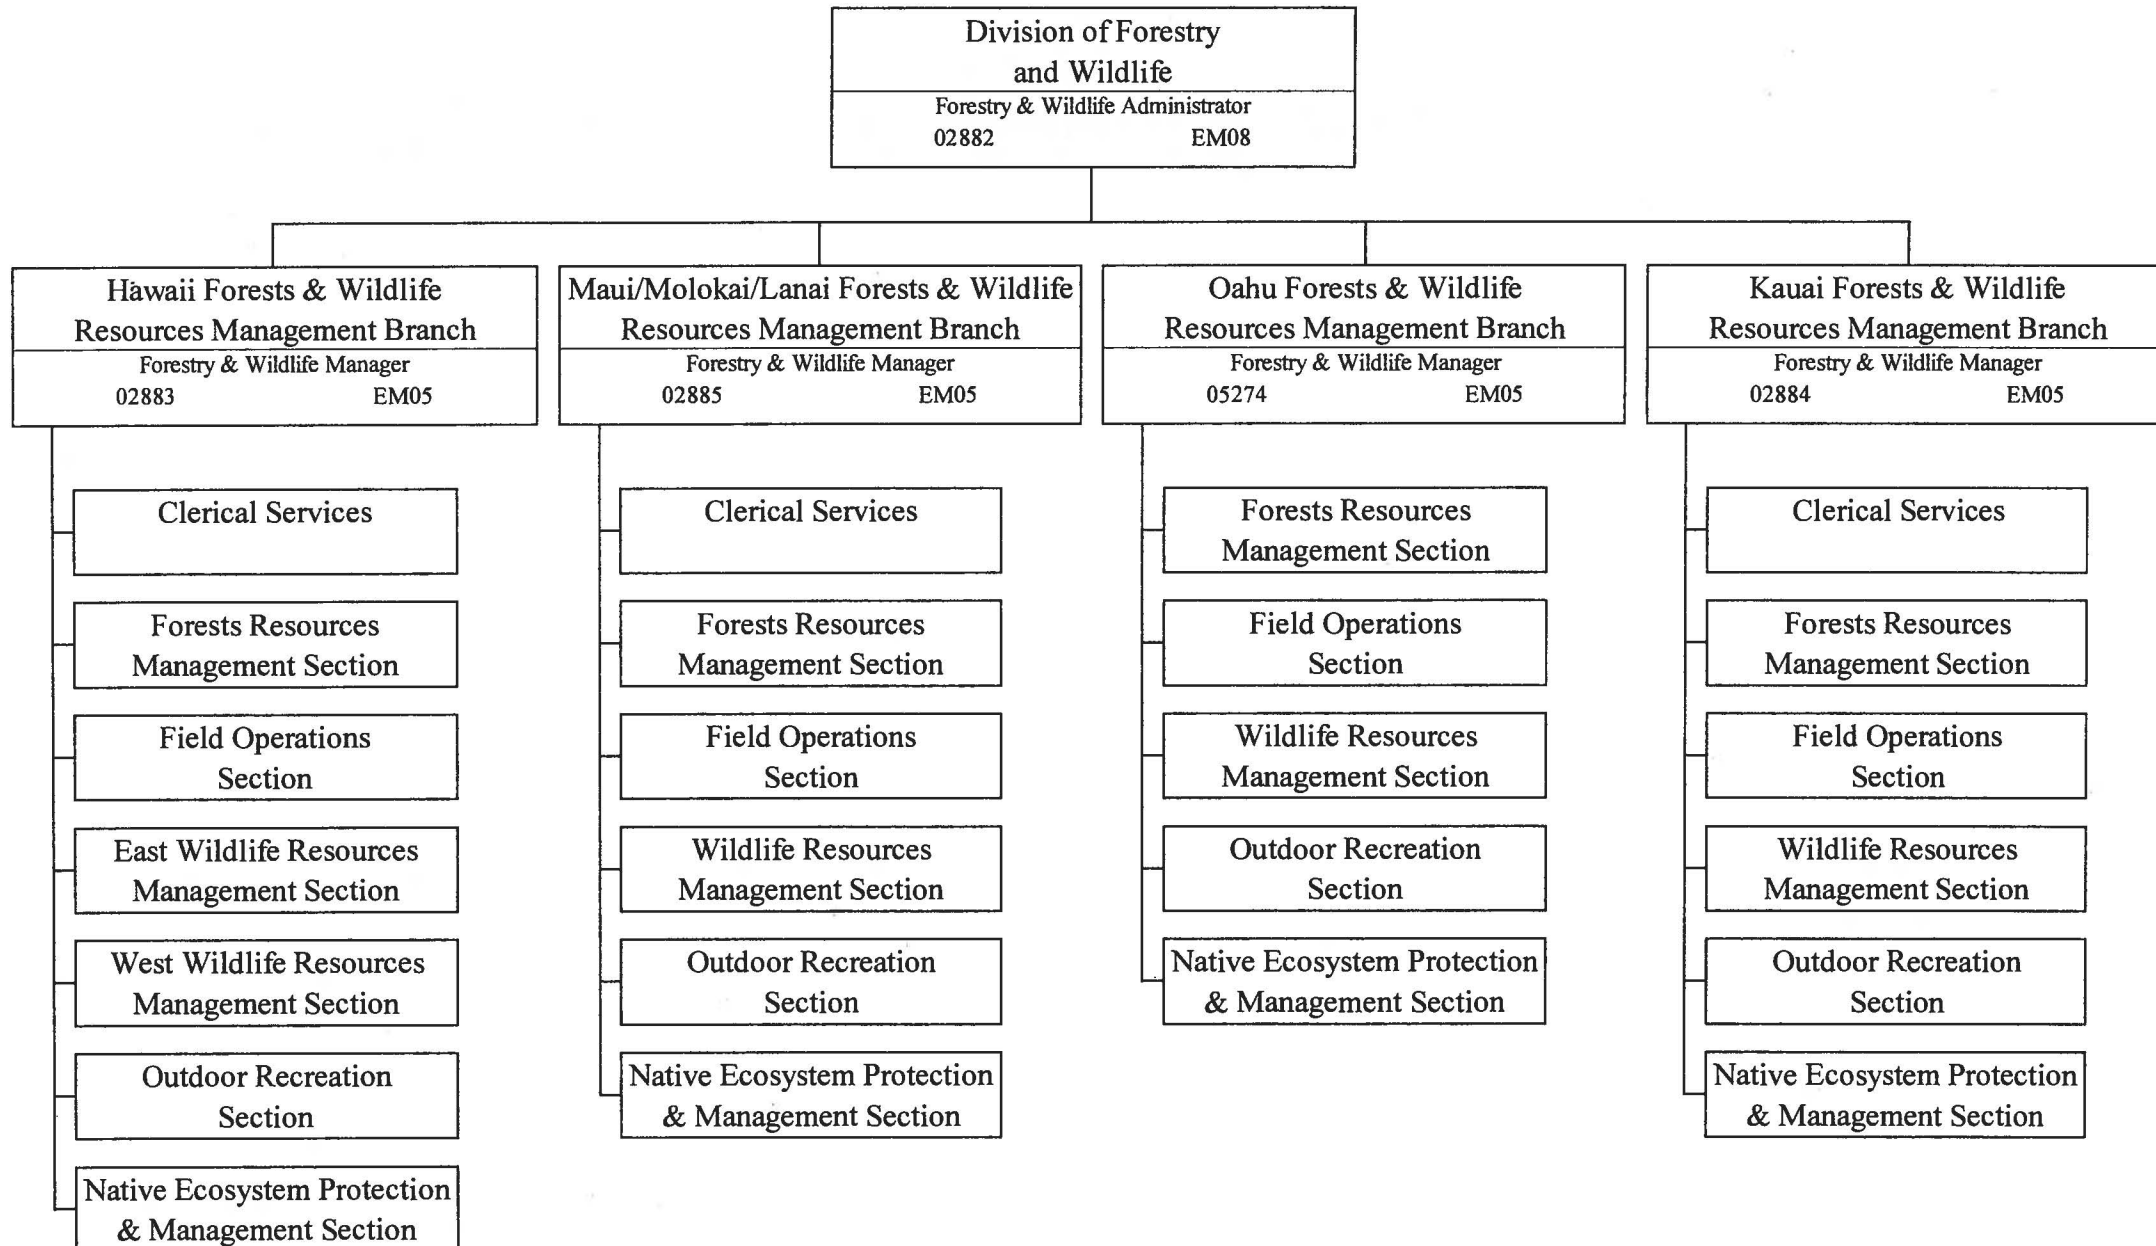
Division of Forestry and Wildlife
Forestry & Wildlife Administrator
02882 EM08

Hawaii Forests & Wildlife Resources Management Branch
Forestry & Wildlife Manager
02883 EM05

Clerical Services

Forests Resources Management Section

Field Operations Section

East Wildlife Resources Management Section

West Wildlife Resources Management Section

Outdoor Recreation Section

Native Ecosystem Protection & Management Section

Maui/Molokai/Lanai Forests & Wildlife Resources Management Branch
Forestry & Wildlife Manager
02885 EM05

Clerical Services

Forests Resources Management Section

Field Operations Section

Wildlife Resources Management Section

Outdoor Recreation Section

Native Ecosystem Protection & Management Section

Oahu Forests & Wildlife Resources Management Branch
Forestry & Wildlife Manager
05274 EM05

Forests Resources Management Section

Field Operations Section

Wildlife Resources Management Section

Outdoor Recreation Section

Native Ecosystem Protection & Management Section

Kauai Forests & Wildlife Resources Management Branch
Forestry & Wildlife Manager
02884 EM05

Clerical Services

Forests Resources Management Section

Field Operations Section

Wildlife Resources Management Section

Outdoor Recreation Section

Native Ecosystem Protection & Management Section